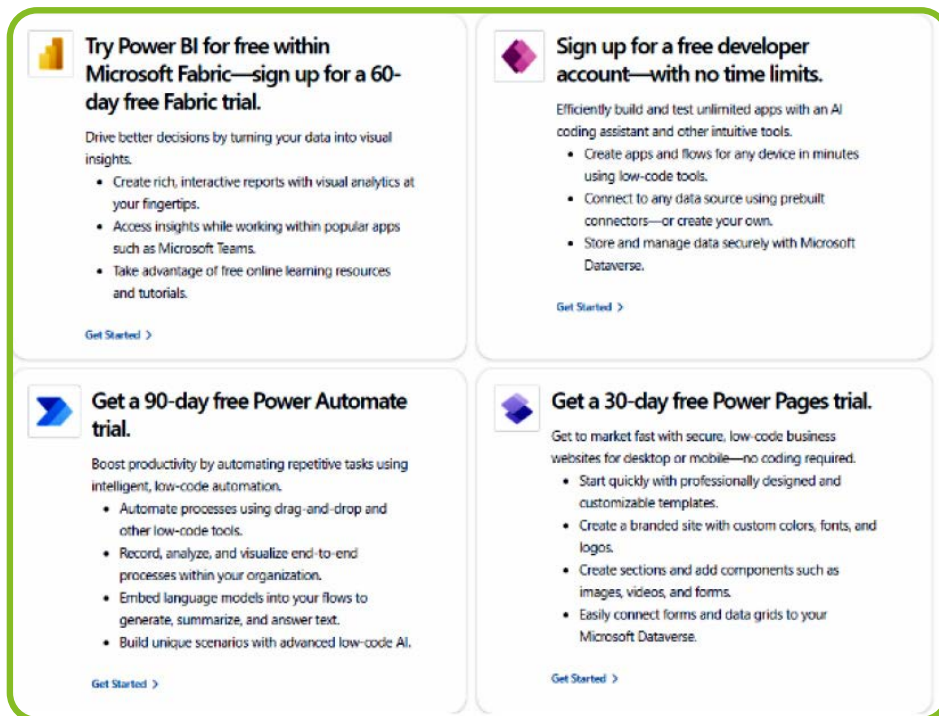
Try Power BI for free within Microsoft Fabric—sign up for a 60-day free Fabric trial.

Drive better decisions by turning your data into visual insights.

- Create rich, interactive reports with visual analytics at your fingertips.
- Access insights while working within popular apps such as Microsoft Teams.
- Take advantage of free online learning resources and tutorials.

Get Started >

Sign up for a free developer account—with no time limits.

Efficiently build and test unlimited apps with an AI coding assistant and other intuitive tools.

- Create apps and flows for any device in minutes using low-code tools.
- Connect to any data source using prebuilt connectors—or create your own.
- Store and manage data securely with Microsoft Dataverse.

Get Started >

Get a 90-day free Power Automate trial.

Boost productivity by automating repetitive tasks using intelligent, low-code automation.

- Automate processes using drag-and-drop and other low-code tools.
- Record, analyze, and visualize end-to-end processes within your organization.
- Embed language models into your flows to generate, summarize, and answer text.
- Build unique scenarios with advanced low-code AI.

Get Started >

Get a 30-day free Power Pages trial.

Get to market fast with secure, low-code business websites for desktop or mobile—no coding required.

- Start quickly with professionally designed and customizable templates.
- Create a branded site with custom colors, fonts, and logos.
- Create sections and add components such as images, videos, and forms.
- Easily connect forms and data grids to your Microsoft Dataverse.

Get Started >